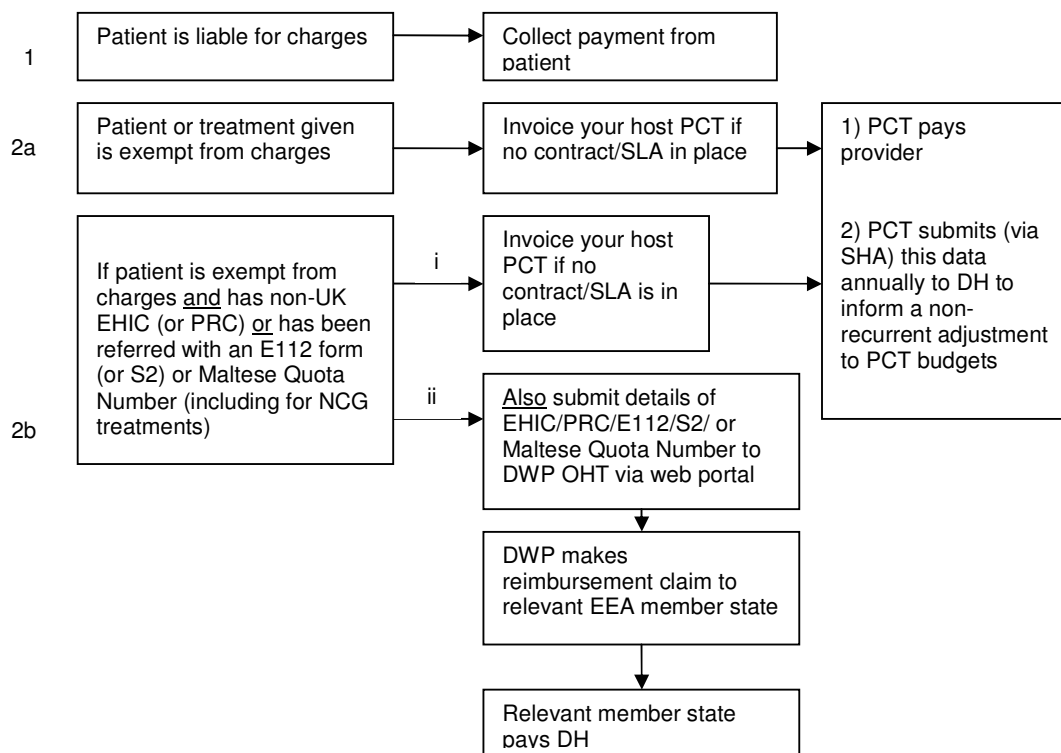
1

Patient is liable for charges

Collect payment from patient

2a

Patient or treatment given is exempt from charges

Invoice your host PCT if no contract/SLA in place

1) PCT pays provider

2) PCT submits (via SHA) this data annually to DH to inform a non-recurrent adjustment to PCT budgets

2b

If patient is exempt from charges and has non-UK EHIC (or PRC) or has been referred with an E112 form (or S2) or Maltese Quota Number (including for NCG treatments)

i

Invoice your host PCT if no contract/SLA is in place

ii

Also submit details of EHIC/PRC/E112/S2/ or Maltese Quota Number to DWP OHT via web portal

DWP makes reimbursement claim to relevant EEA member state

Relevant member state pays DH